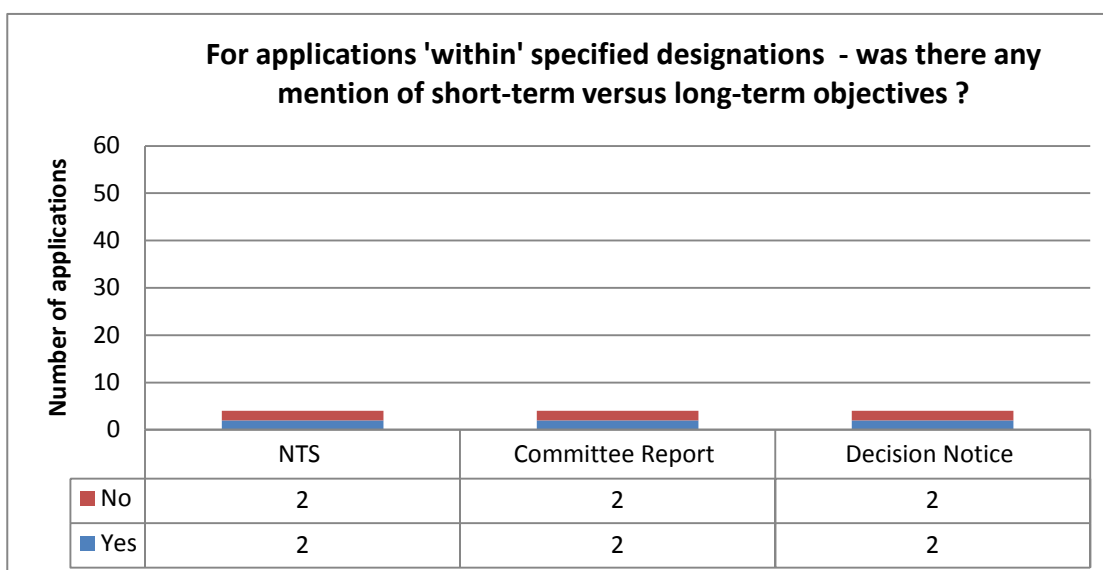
For applications 'within' specified designations - was there any mention of short-term versus long-term objectives ?

Number of applications

60
50
40
30
20
10
0

| | NTS | Committee Report | Decision Notice |
|---|---|---|---|
| No | 2 | 2 | 2 |
| Yes | 2 | 2 | 2 |